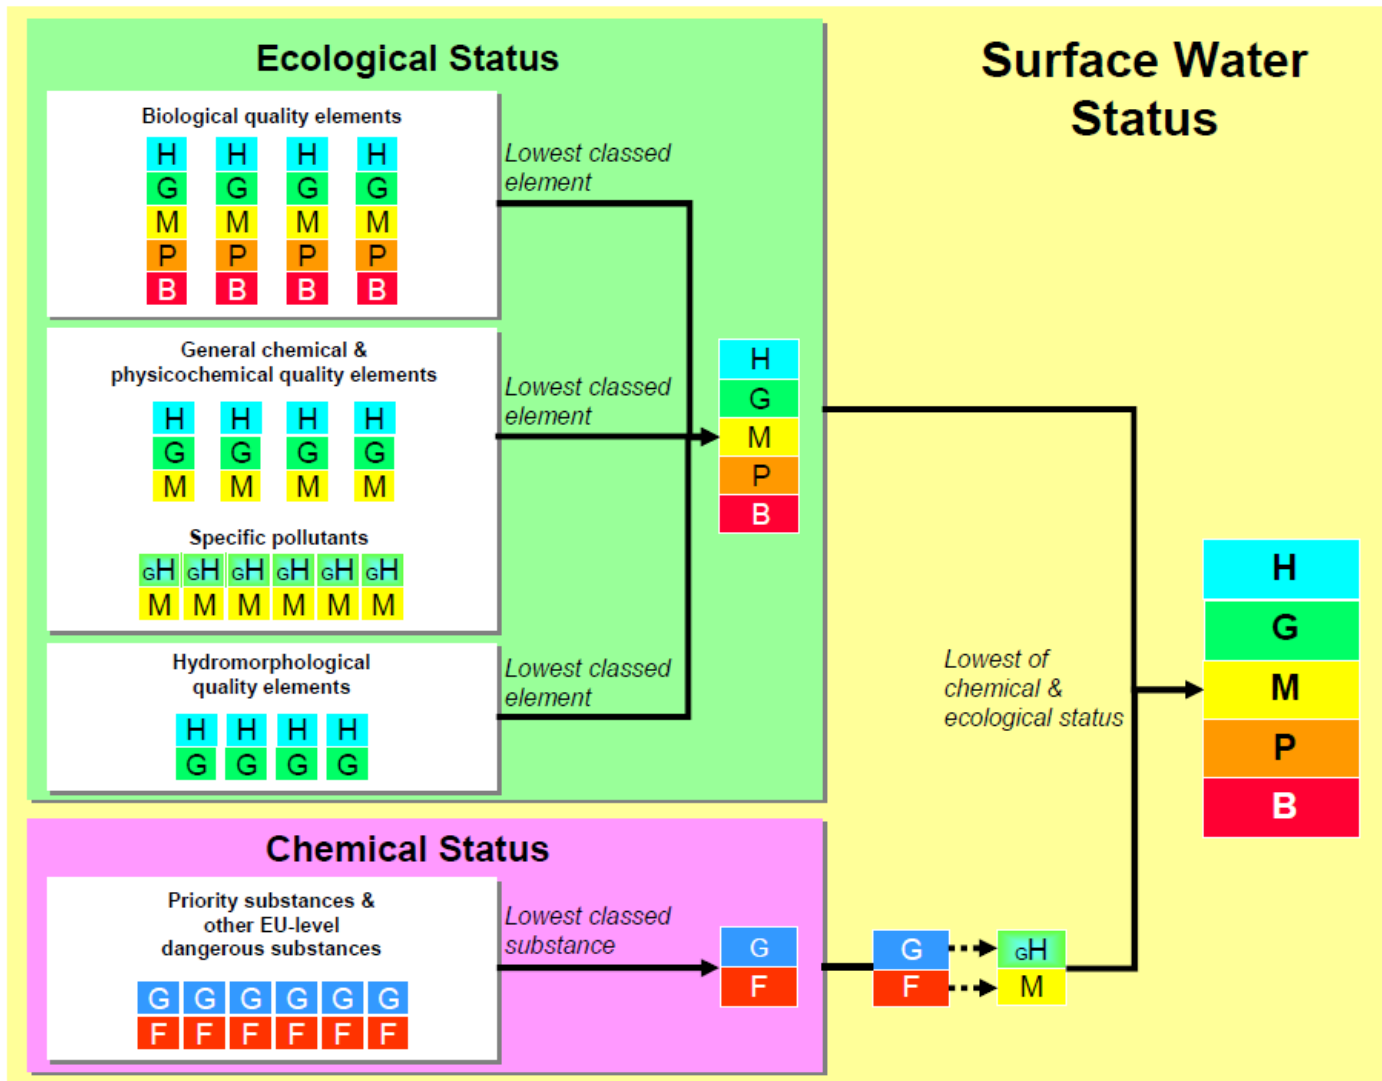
Ecological Status

Surface Water Status

Biological quality elements

H H H H
G G G G
M M M M
P P P P
B B B B

Lowest classed element

General chemical & physicochemical quality elements

H H H H
G G G G
M M M M

Lowest classed element

H
G
M
P
B

Specific pollutants

GH GH GH GH GH GH
M M M M M M

Hydromorphological quality elements

H H H H
G G G G

Lowest classed element

Lowest of chemical & ecological status

H
G
M
P
B

Chemical Status

Priority substances & other EU-level dangerous substances

G G G G G G
F F F F F F

Lowest classed substance

G
F

G
F

GH
M